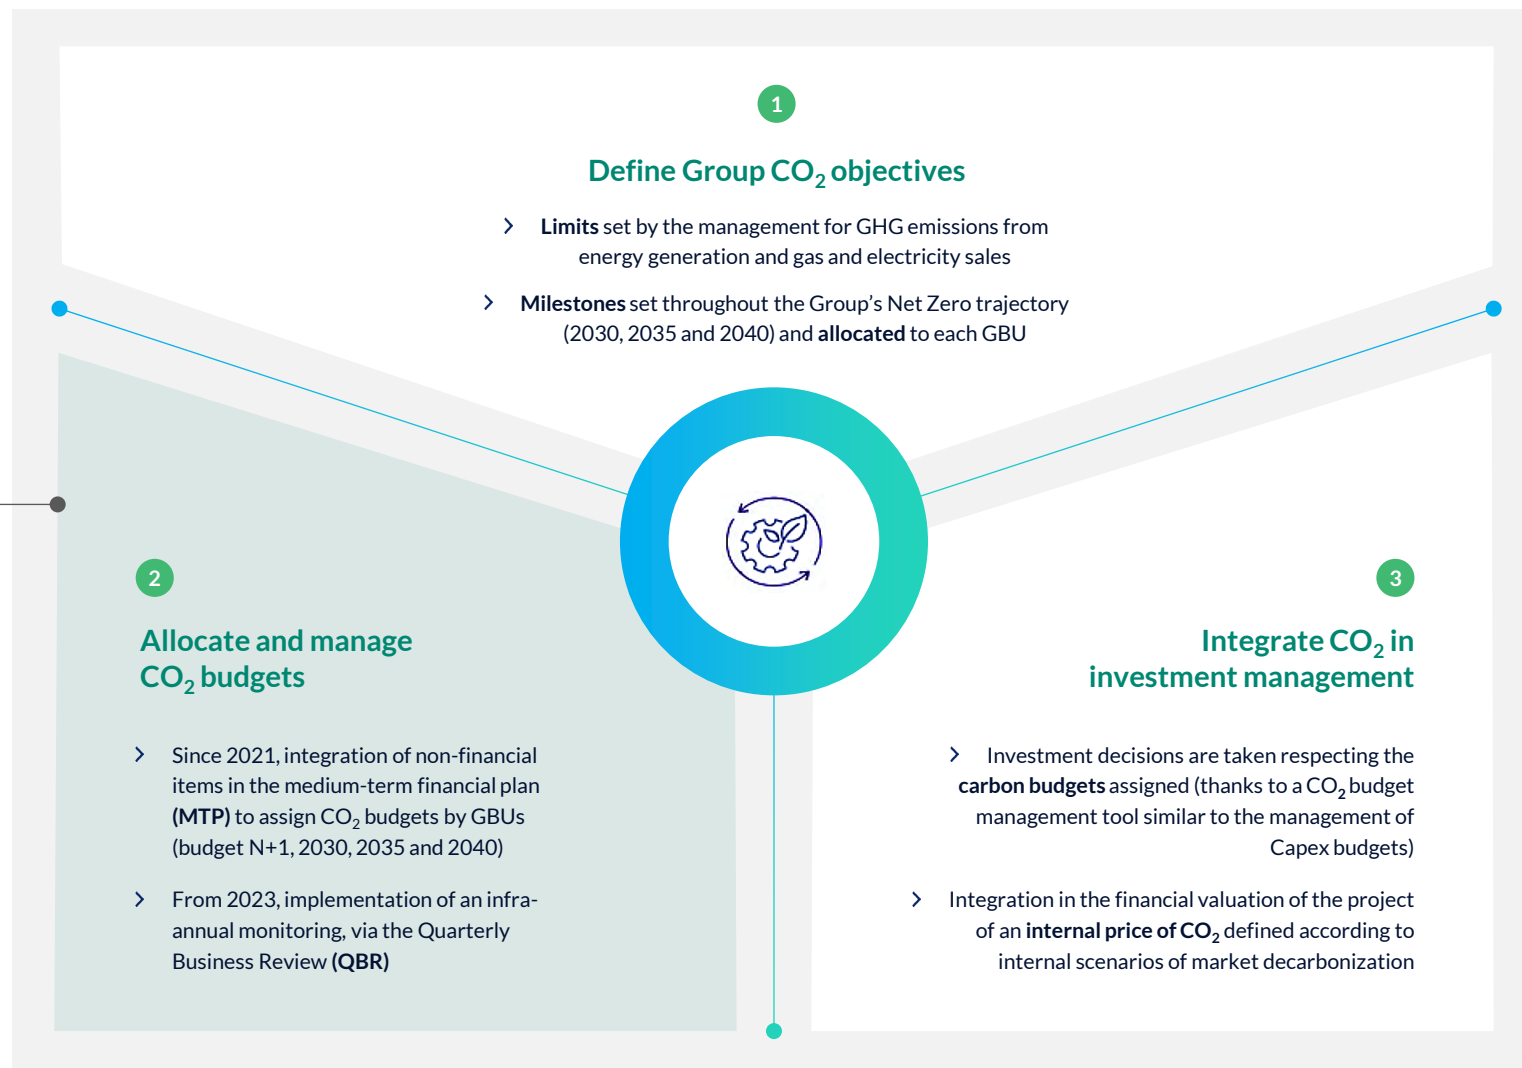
1

Define Group $CO_2$ objectives

› **Limits** set by the management for GHG emissions from energy generation and gas and electricity sales

› **Milestones** set throughout the Group's Net Zero trajectory (2030, 2035 and 2040) and **allocated** to each GBU

2

Allocate and manage $CO_2$ budgets

› Since 2021, integration of non-financial items in the medium-term financial plan **(MTP)** to assign $CO_2$ budgets by GBUs (budget N+1, 2030, 2035 and 2040)

› From 2023, implementation of an infra-annual monitoring, via the Quarterly Business Review **(QBR)**

3

Integrate $CO_2$ in investment management

› Investment decisions are taken respecting the **carbon budgets** assigned (thanks to a $CO_2$ budget management tool similar to the management of Capex budgets)

› Integration in the financial valuation of the project of an **internal price of $CO_2$** defined according to internal scenarios of market decarbonization